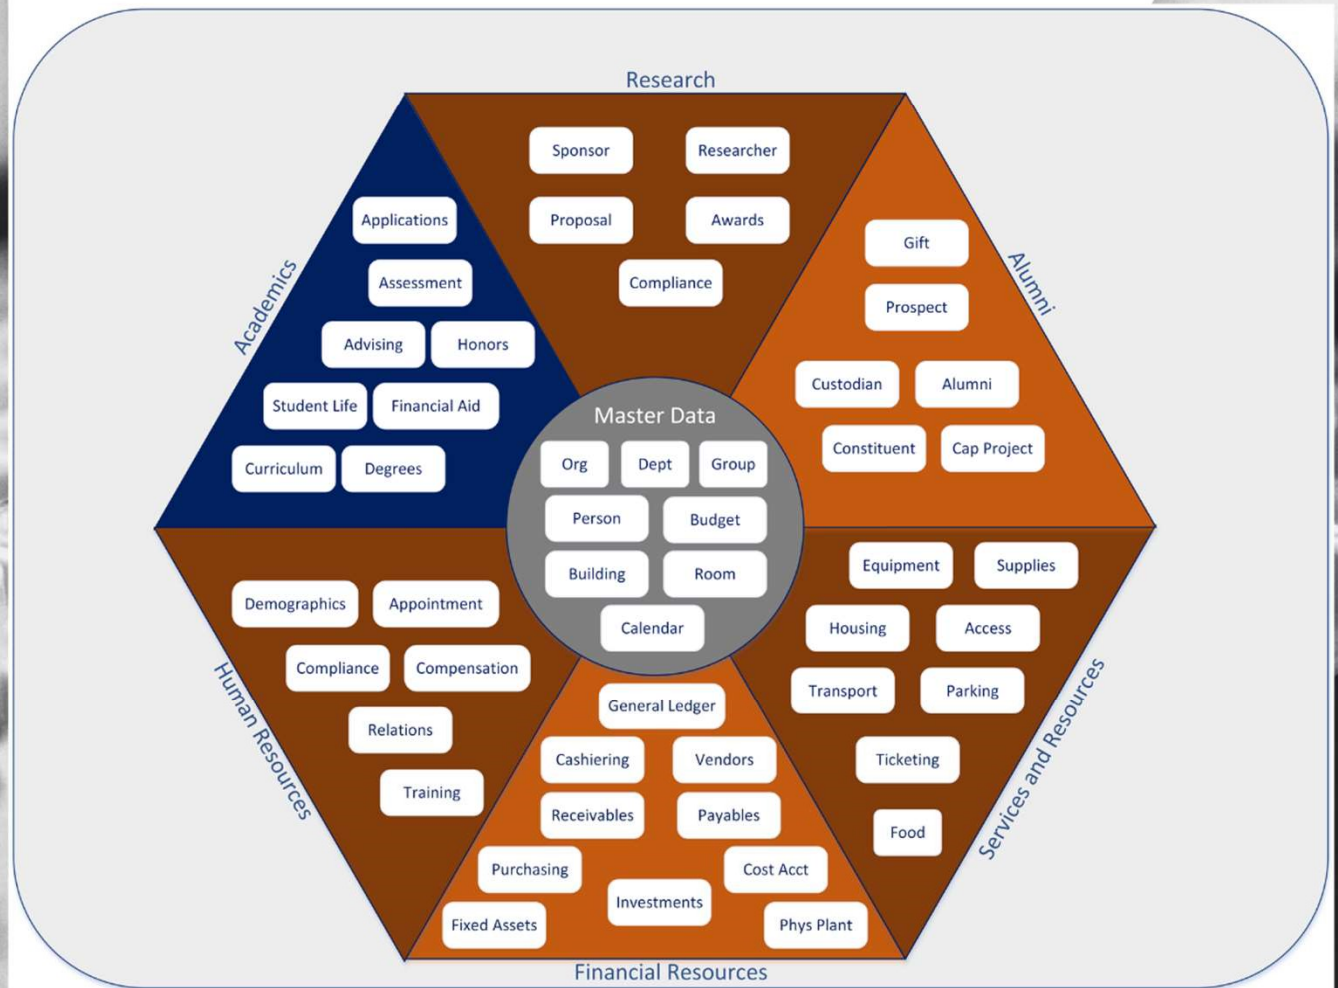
Research

Sponsor
Researcher
Proposal
Awards
Compliance

Academics

Applications
Assessment
Advising
Honors
Student Life
Financial Aid
Curriculum
Degrees

Alumni

Gift
Prospect
Custodian
Alumni
Constituent
Cap Project

Master Data

Org
Dept
Group
Person
Budget
Building
Room
Calendar

Human Resources

Demographics
Appointment
Compliance
Compensation
Relations
Training

Services and Resources

Equipment
Supplies
Housing
Access
Transport
Parking
Ticketing
Food

General Ledger
Cashiering
Vendors
Receivables
Payables
Purchasing
Cost Acct
Investments
Fixed Assets
Phys Plant

Financial Resources